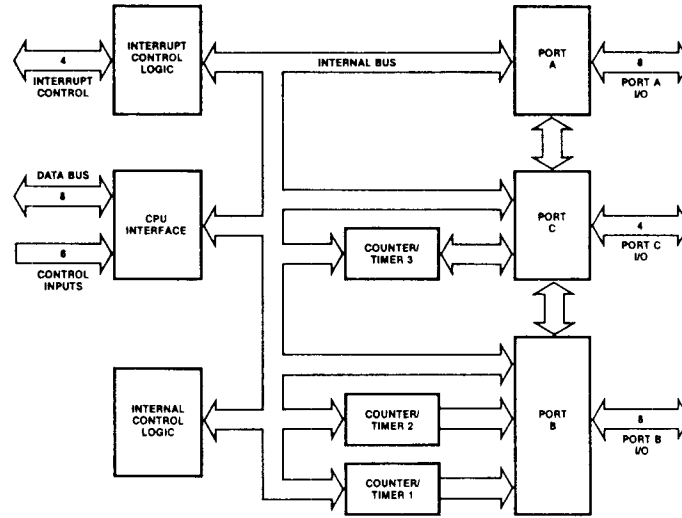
4
INTERRUPT CONTROL

INTERRUPT CONTROL LOGIC

INTERNAL BUS

PORT A

8
PORT A I/O

DATA BUS
8

CPU INTERFACE

6
CONTROL INPUTS

COUNTER/ TIMER 3

PORT C

4
PORT C I/O

INTERNAL CONTROL LOGIC

COUNTER/ TIMER 2

PORT B

8
PORT B I/O

COUNTER/ TIMER 1